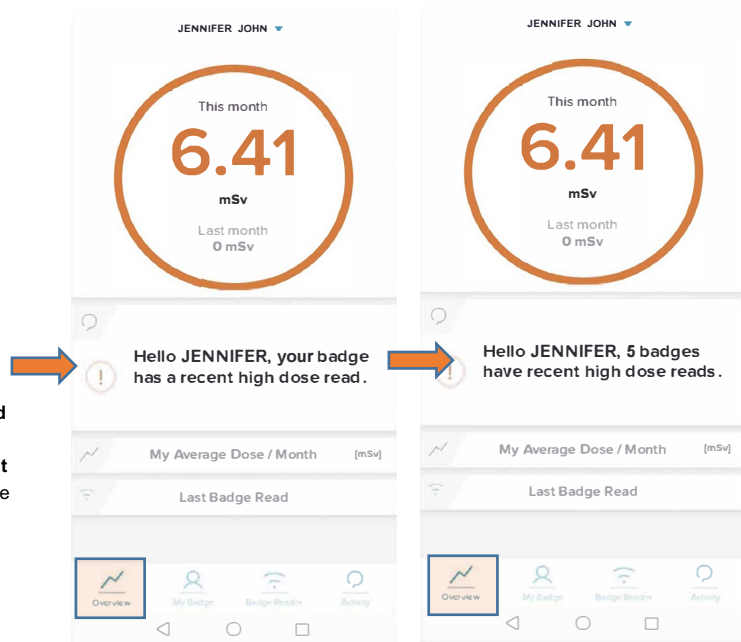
JENNIFER JOHN

This month

6.41

mSv

Last month
0 mSv

Hello JENNIFER, your badge has a recent high dose read.

My Average Dose / Month [mSv]

Last Badge Read

Overview My Badge Badge Reader Activity

JENNIFER JOHN

This month

6.41

mSv

Last month
0 mSv

Hello JENNIFER, 5 badges have recent high dose reads.

My Average Dose / Month [mSv]

Last Badge Read

Overview My Badge Badge Reader Activity

d

t

e